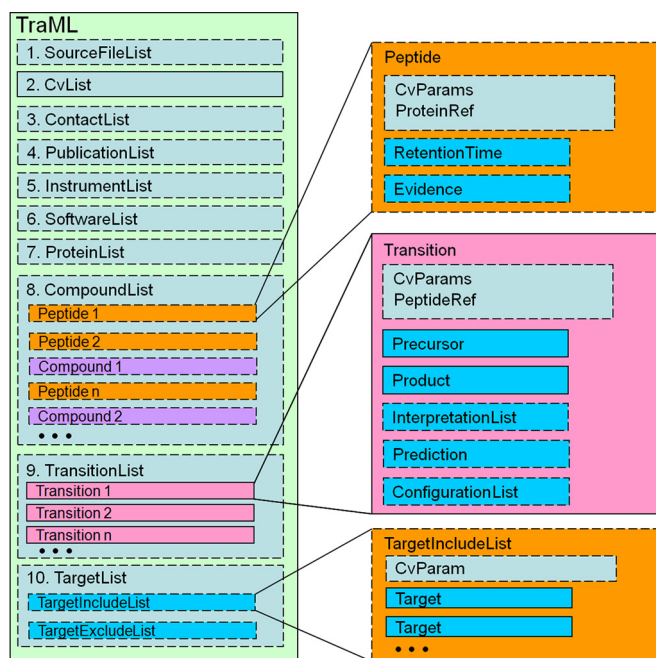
TraML

1. SourceFileList

2. CvList

3. ContactList

4. PublicationList

5. InstrumentList

6. SoftwareList

7. ProteinList

8. CompoundList

Peptide 1

Peptide 2

Compound 1

Peptide n

Compound 2

• • •

9. TransitionList

Transition 1

Transition 2

Transition n

• • •

10. TargetList

TargetIncludeList

TargetExcludeList

Peptide

CvParams
ProteinRef

RetentionTime

Evidence

Transition

CvParams
PeptideRef

Precursor

Product

InterpretationList

Prediction

ConfigurationList

TargetIncludeList

CvParam

Target

Target

• • •